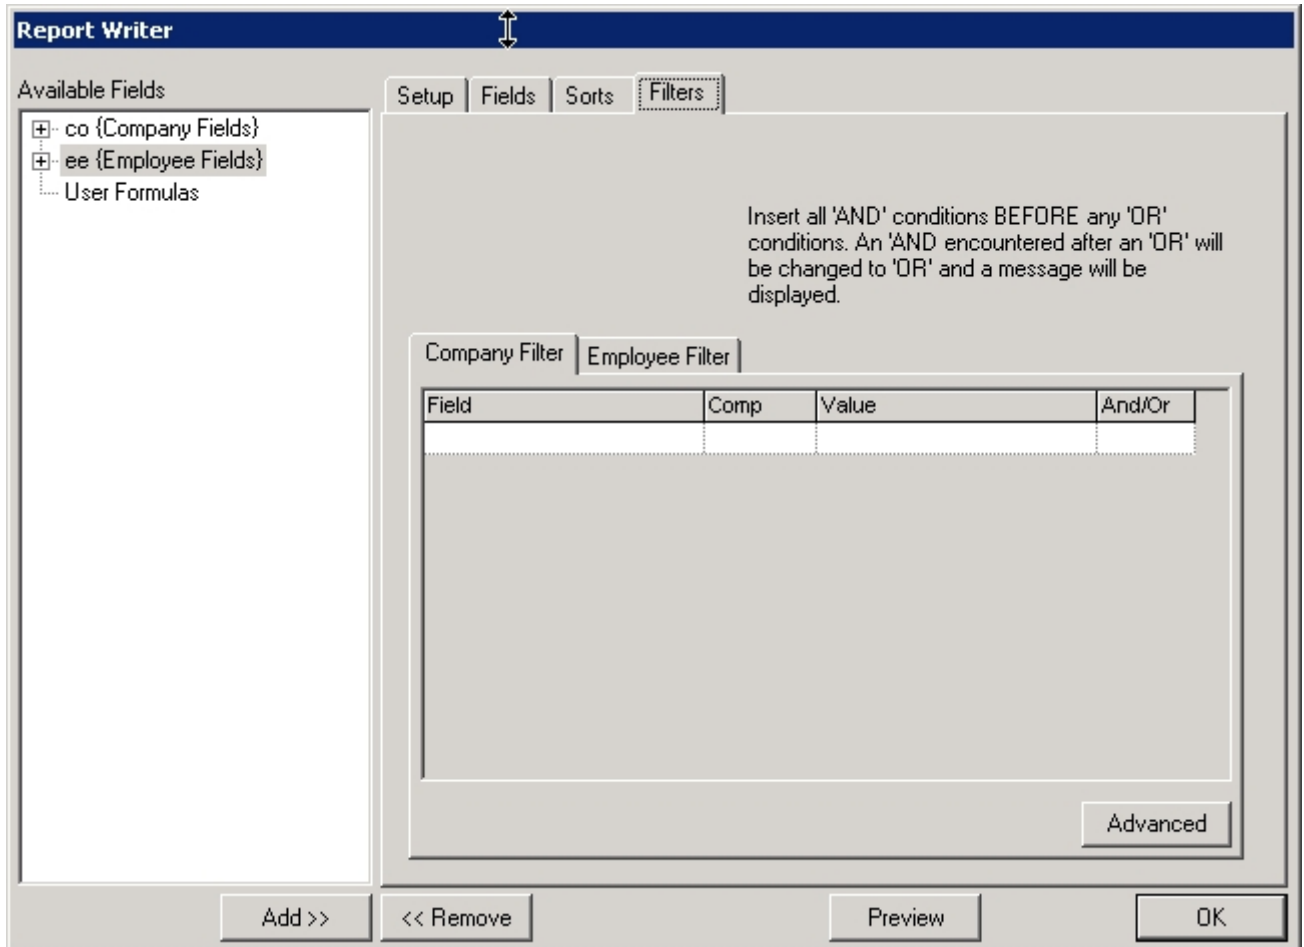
Report Writer

Available Fields

co {Company Fields}
ee {Employee Fields}
User Formulas

Setup | Fields | Sorts | Filters

Insert all 'AND' conditions BEFORE any 'OR' conditions. An 'AND encountered after an 'OR' will be changed to 'OR' and a message will be displayed.

Company Filter | Employee Filter

| Field | Comp | Value | And/Or |
|---|---|---|---|
| | | | |

Advanced

Add >>
<< Remove
Preview
OK